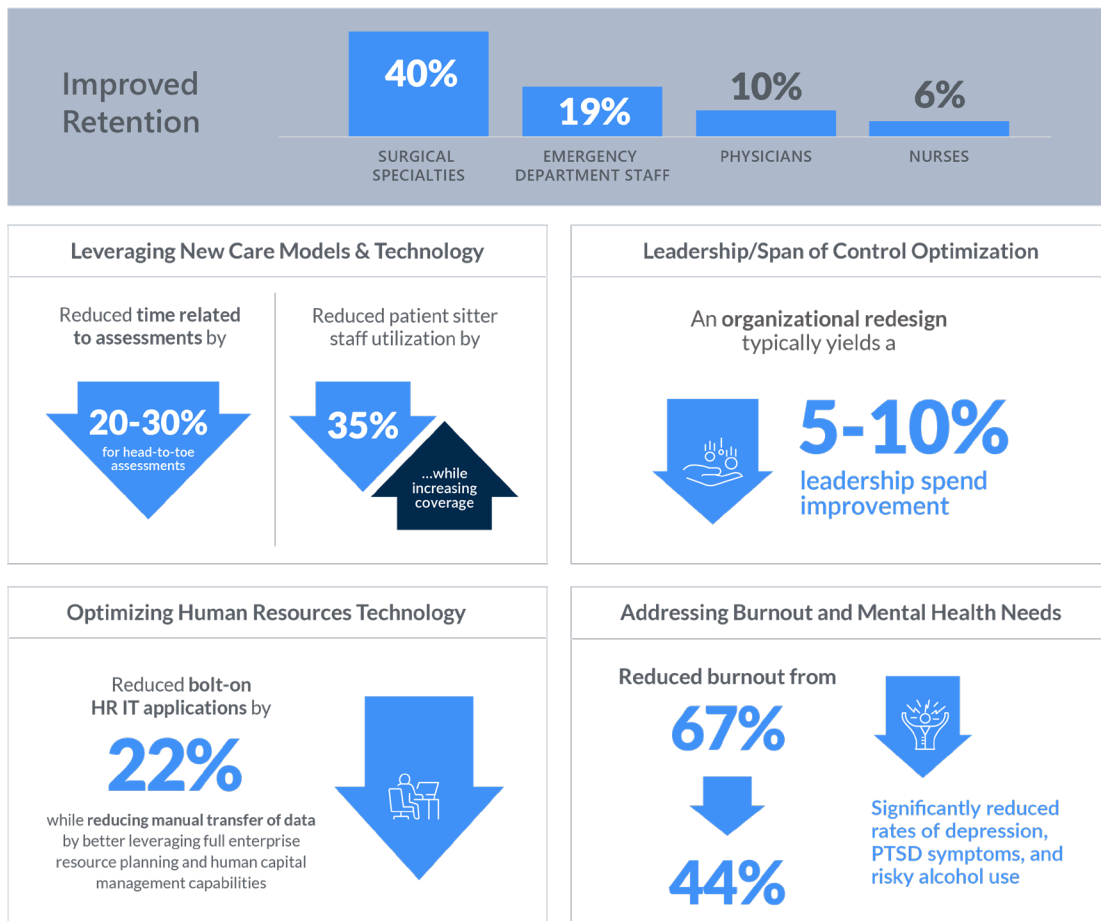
Improved Retention

40%
SURGICAL SPECIALTIES

19%
EMERGENCY DEPARTMENT STAFF

10%
PHYSICIANS

6%
NURSES

Leveraging New Care Models & Technology

Reduced time related to assessments by

20-30%
for head-to-toe assessments

Reduced patient sitter staff utilization by

35%

...while increasing coverage

Leadership/Span of Control Optimization

An organizational redesign typically yields a

5-10%
leadership spend improvement

Optimizing Human Resources Technology

Reduced bolt-on HR IT applications by

22%

while reducing manual transfer of data by better leveraging full enterprise resource planning and human capital management capabilities

Addressing Burnout and Mental Health Needs

Reduced burnout from

67%

44%

Significantly reduced rates of depression, PTSD symptoms, and risky alcohol use